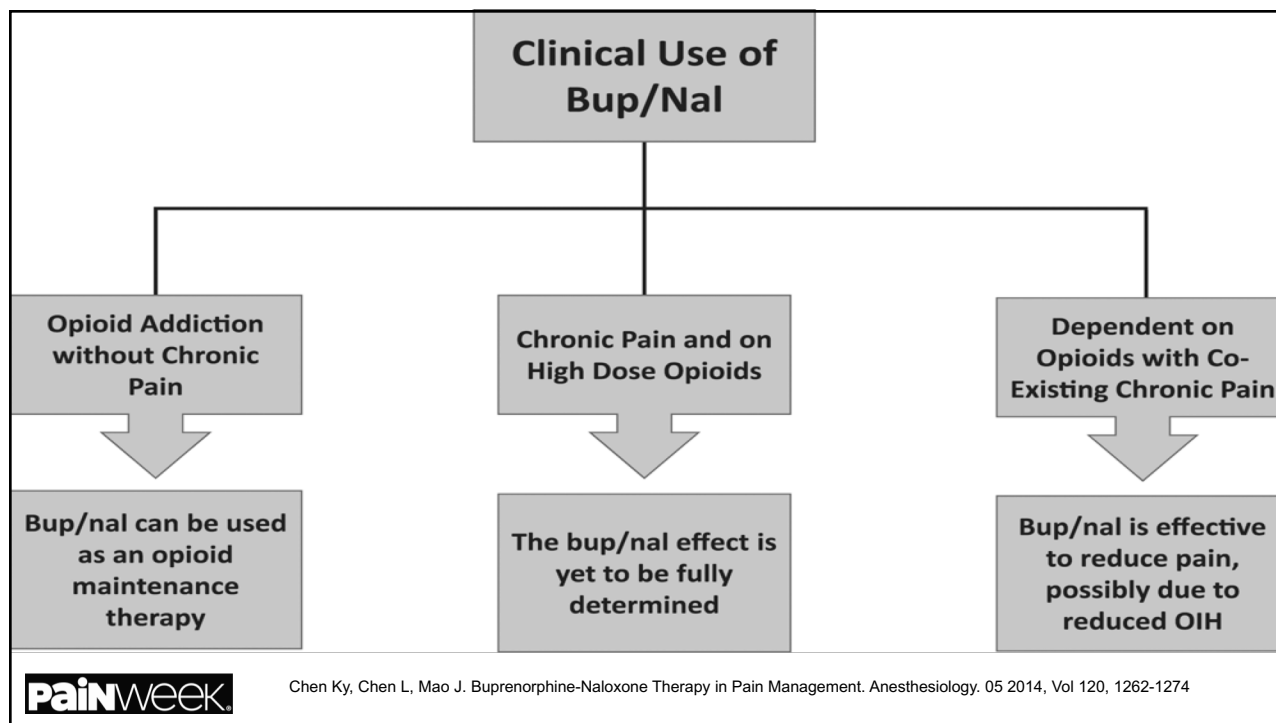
Clinical Use of Bup/Nal

Opioid Addiction without Chronic Pain

Bup/nal can be used as an opioid maintenance therapy

Chronic Pain and on High Dose Opioids

The bup/nal effect is yet to be fully determined

Dependent on Opioids with Co-Existing Chronic Pain

Bup/nal is effective to reduce pain, possibly due to reduced OIH

PAINWeek.

Chen Ky, Chen L, Mao J. Buprenorphine-Naloxone Therapy in Pain Management. Anesthesiology. 05 2014, Vol 120, 1262-1274